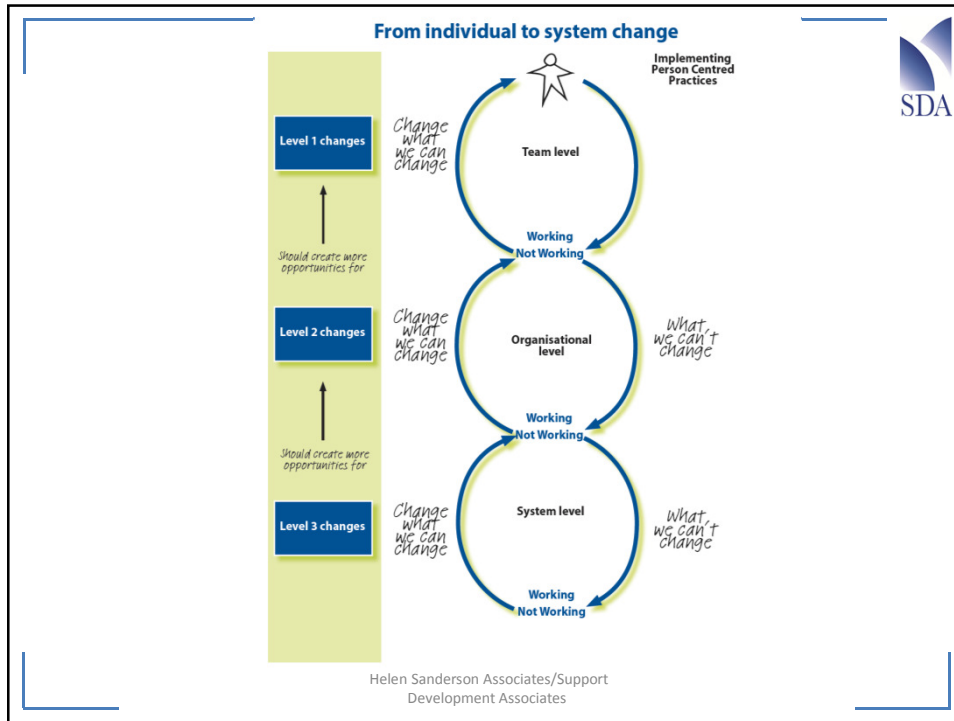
From individual to system change

SDA

Implementing Person Centred Practices

Level 1 changes

Should create more opportunities for

Level 2 changes

Should create more opportunities for

Level 3 changes

Change what we can change

Team level

Working
Not Working

Change what we can change

Organisational level

What we can't change

Working
Not Working

Change what we can change

System level

What we can't change

Working
Not Working

Helen Sanderson Associates/Support Development Associates